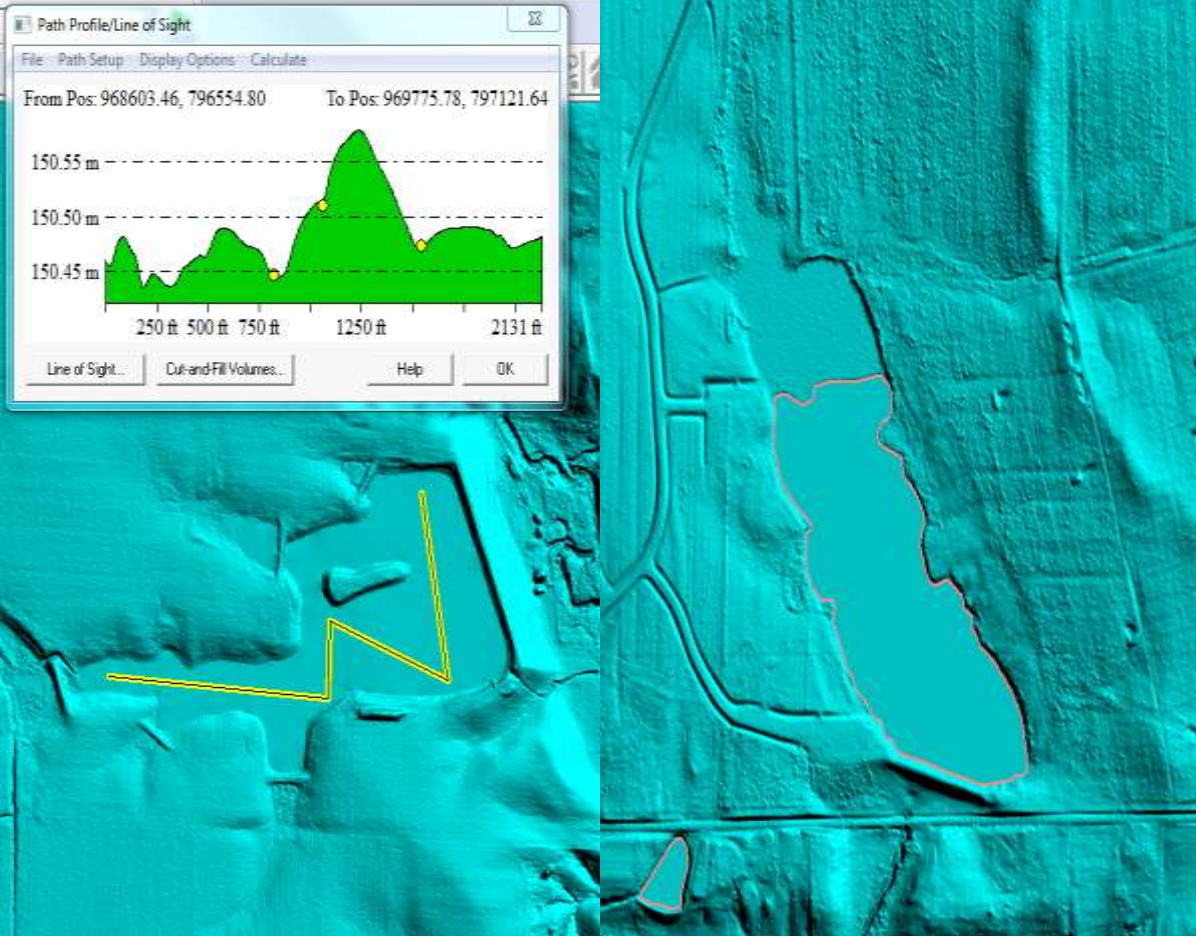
Path Profile/Line of Sight

File Path Setup Display Options Calculate

From Pos: 968603.46, 796554.80 To Pos: 969775.78, 797121.64

150.55 m
150.50 m
150.45 m

250 ft 500 ft 750 ft 1250 ft 2131 ft

Line of Sight... Cut-and-Fill Volumes... Help OK